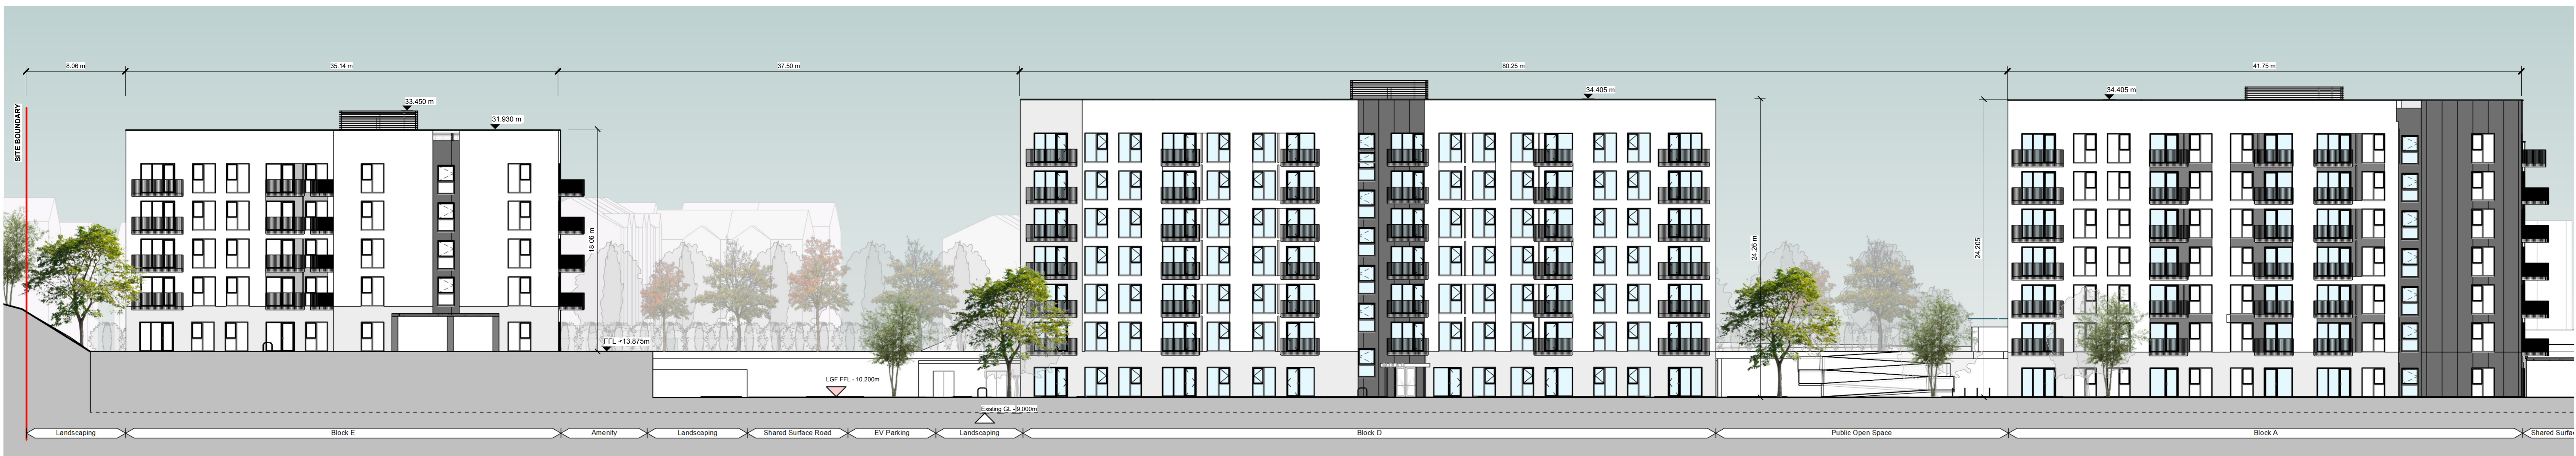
8.06 m
35.14 m
37.50 m
80.25 m
41.75 m

SITE BOUNDARY

33.450 m
31.930 m
18.06 m
FFL - 13.875m
LGF FFL - 10.200m
Existing GL - 9.000m
34.405 m
24.26 m
24.205
34.405 m

Landscaping
Block E
Amenity
Landscaping
Shared Surface Road
EV Parking
Landscaping
Block D
Public Open Space
Block A
Shared Surfa